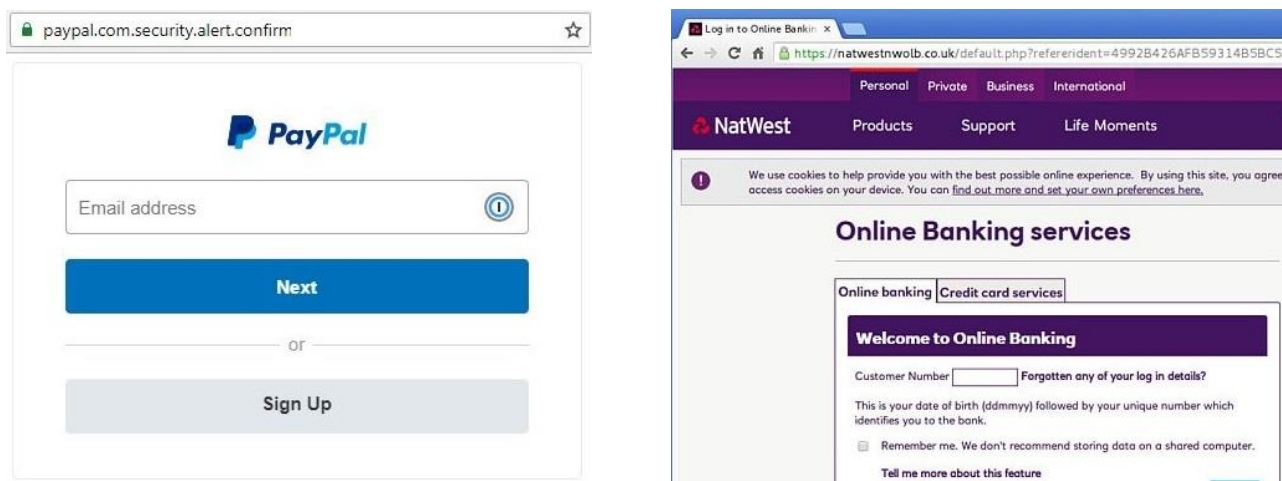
paypal.com.security.alert.confirm

PayPal

Email address

Next

or

Sign Up

Log in to Online Bankin ×

https://natwestnwolb.co.uk/default.php?refererident=4992B426AFB59314B5BC5

Personal Private Business International

NatWest Products Support Life Moments

We use cookies to help provide you with the best possible online experience. By using this site, you agree access cookies on your device. You can find out more and set your own preferences here.

Online Banking services

Online banking Credit card services

Welcome to Online Banking

Customer Number Forgotten any of your log in details?

This is your date of birth (ddmmyy) followed by your unique number which identifies you to the bank.

Remember me. We don't recommend storing data on a shared computer.

Tell me more about this feature